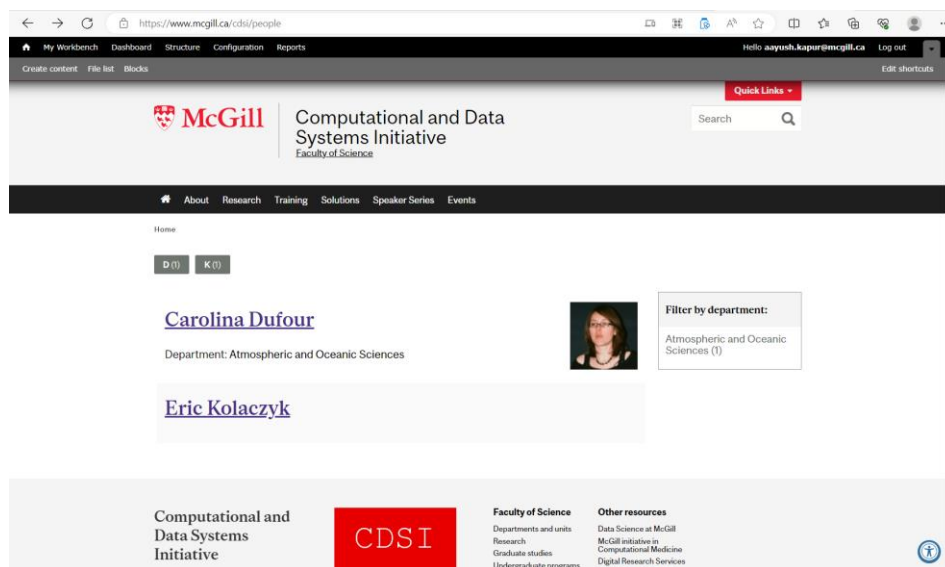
https://www.mcgill.ca/cdsi/people

My Workbench Dashboard Structure Configuration Reports

Hello aayush.kapur@mcgill.ca Log out

Create content File list Blocks

Edit shortcuts

Quick Links

McGill

Computational and Data Systems Initiative
Faculty of Science

Search

About Research Training Solutions Speaker Series Events

Home

D (1) K (1)

Carolina Dufour

Department: Atmospheric and Oceanic Sciences

Filter by department:

Atmospheric and Oceanic Sciences (1)

Eric Kolaczyk

Computational and Data Systems Initiative

CDSI

Faculty of Science
Departments and units
Research
Graduate studies
Undergraduate programs

Other resources
Data Science at McGill
McGill initiative in Computational Medicine
Digital Research Services